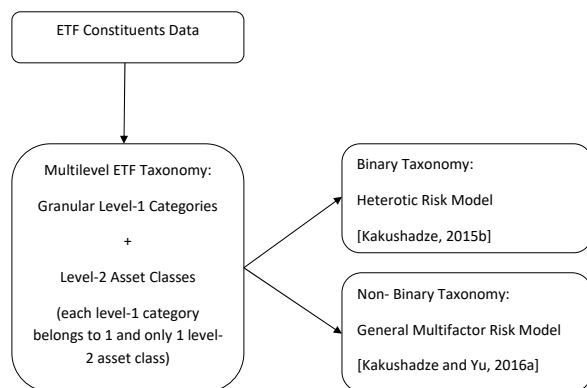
ETF Constituents Data

Multilevel ETF Taxonomy:

Granular Level-1 Categories

+

Level-2 Asset Classes

(each level-1 category belongs to 1 and only 1 level-2 asset class)

Binary Taxonomy:

Heterotic Risk Model

[Kakushadze, 2015b]

Non- Binary Taxonomy:

General Multifactor Risk Model

[Kakushadze and Yu, 2016a]